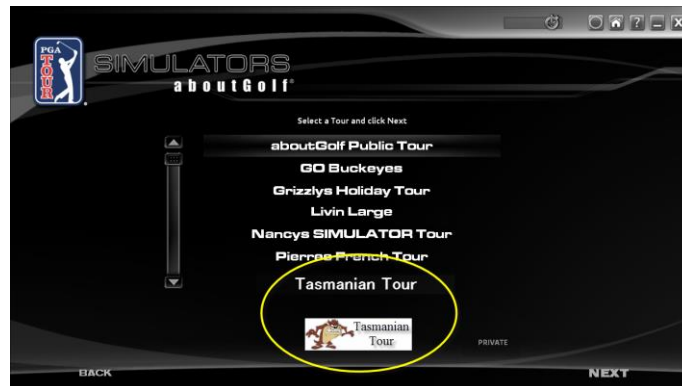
PGA TOUR

SIMULATORS
aboutGolf

Select a Tour and click Next

aboutGolf Public Tour
GO Buckeyes
Grizzlys Holiday Tour
Livin Large
Nancys SIMULATOR Tour
Pierres French Tour

Tasmanian Tour

Tasmanian Tour

PRIVATE

BACK

NEXT